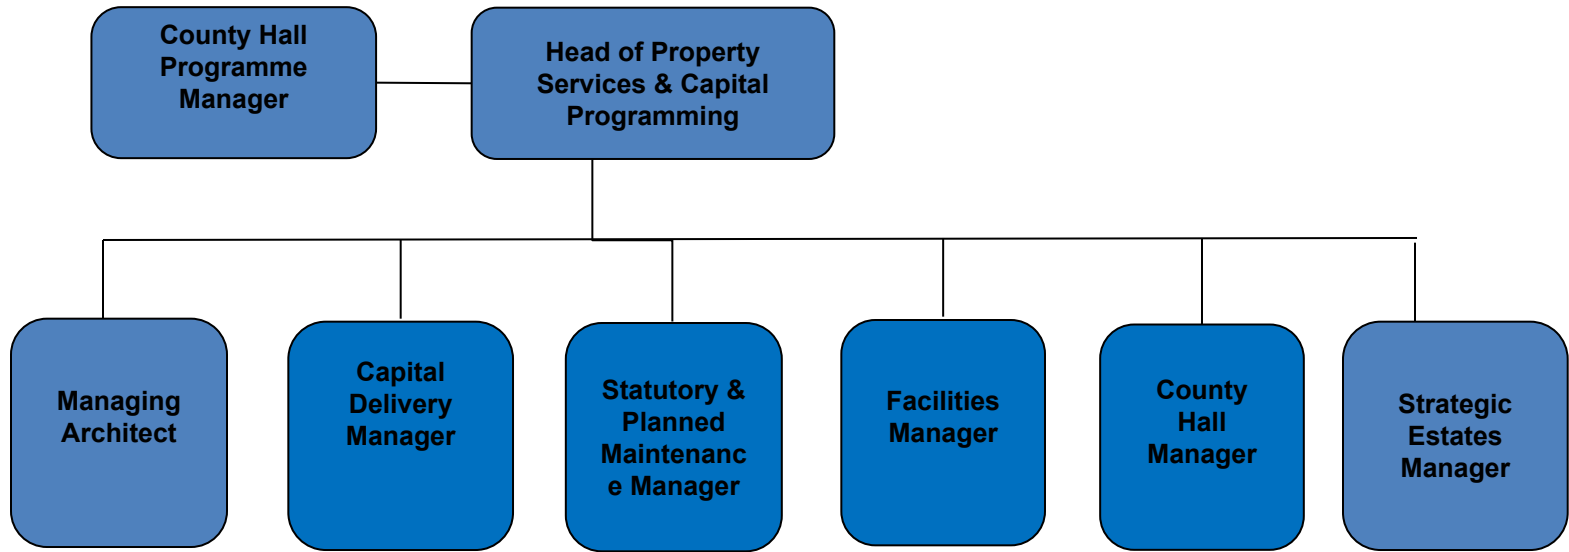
County Hall Programme Manager

Head of Property Services & Capital Programming

Managing Architect

Capital Delivery Manager

Statutory & Planned Maintenance Manager

Facilities Manager

County Hall Manager

Strategic Estates Manager